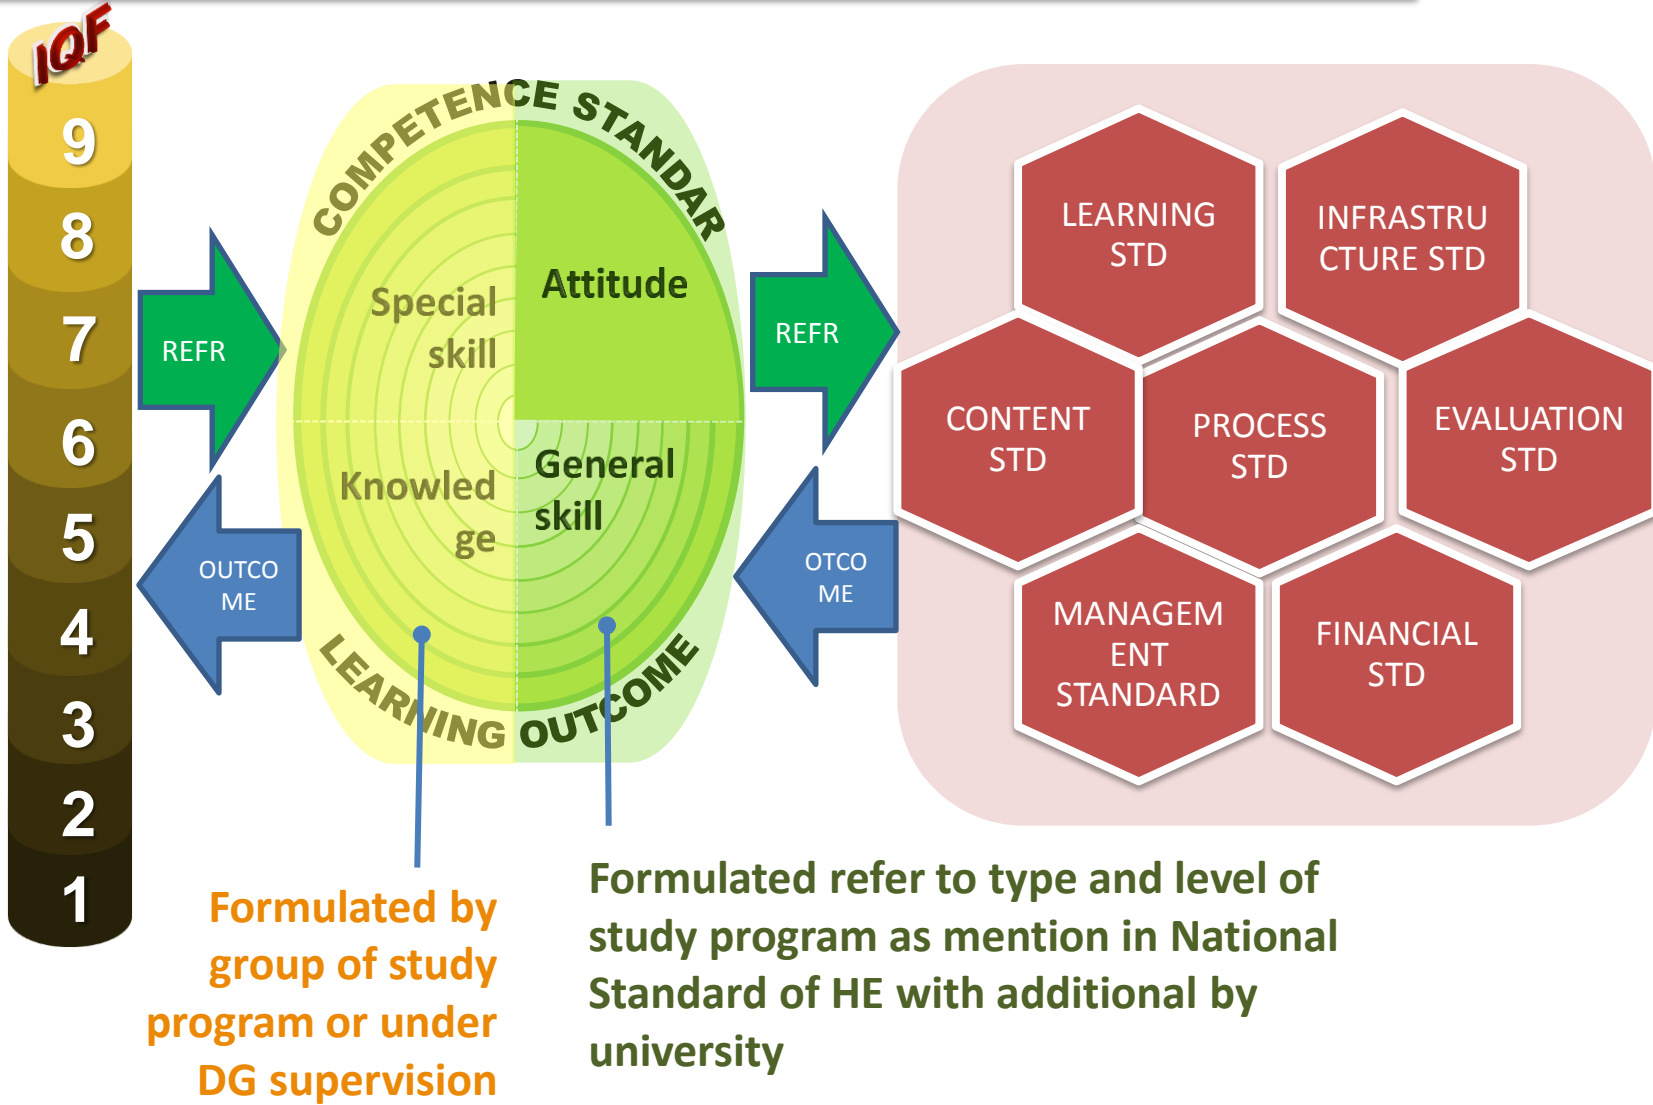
IQF
9
8
7
6
5
4
3
2
1

REFR

OUTCO ME

COMPETENCE STANDAR

Special skill

Attitude

Knowled ge

General skill

LEARNING OUTCOME

REFR

OTCO ME

LEARNING STD

INFRASTRU CTURE STD

CONTENT STD

PROCESS STD

EVALUATION STD

MANAGEM ENT STANDARD

FINANCIAL STD

Formulated by group of study program or under DG supervision

Formulated refer to type and level of study program as mention in National Standard of HE with additional by university